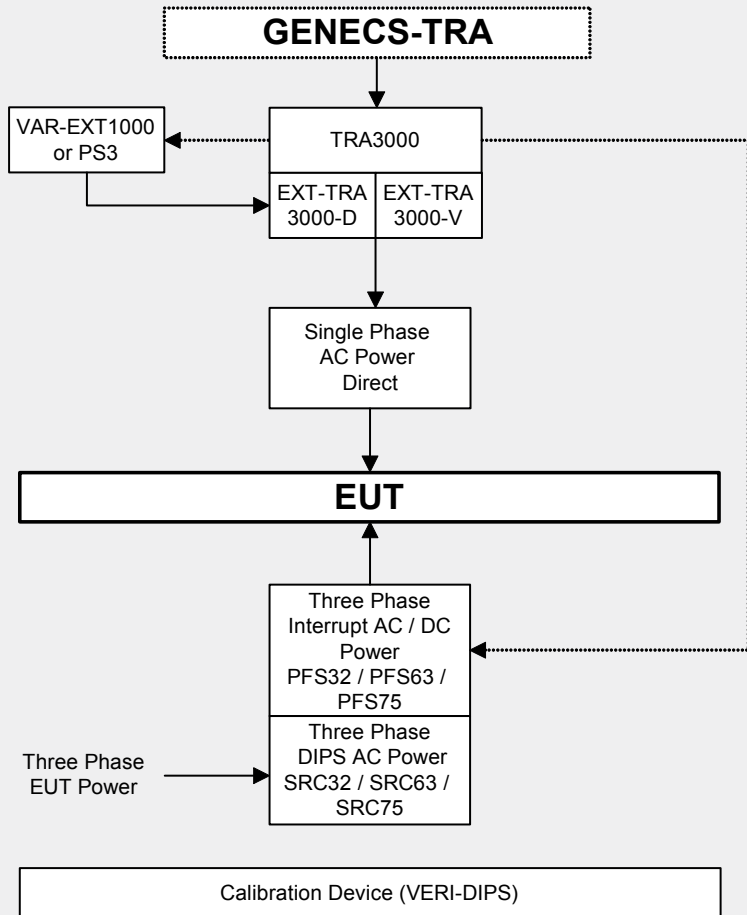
GENECS-TRA

VAR-EXT1000 or PS3

TRA3000

EXT-TRA 3000-D

EXT-TRA 3000-V

Single Phase AC Power Direct

EUT

Three Phase Interrupt AC / DC Power PFS32 / PFS63 / PFS75

Three Phase EUT Power

Three Phase DIPS AC Power SRC32 / SRC63 / SRC75

Calibration Device (VERI-DIPS)